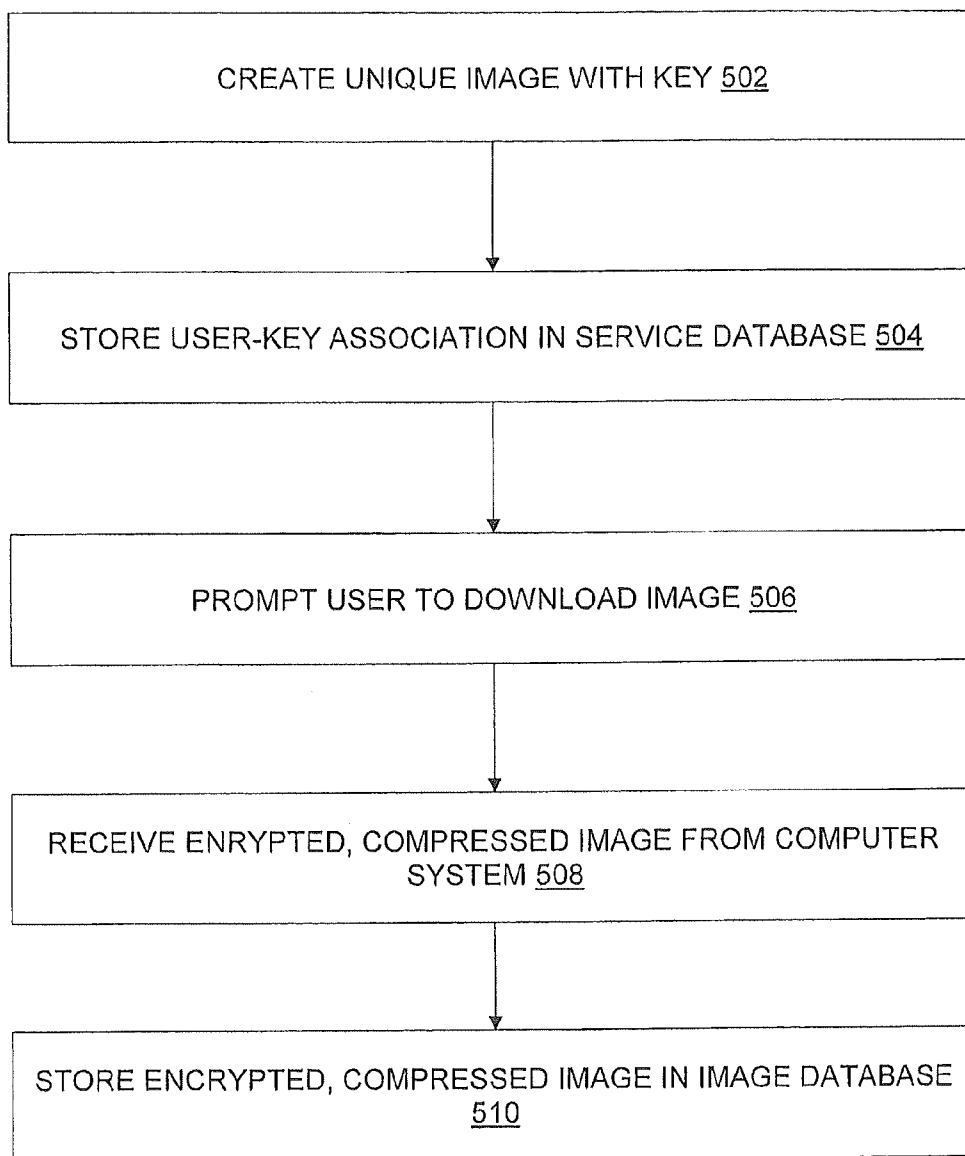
CREATE UNIQUE IMAGE WITH KEY 502

STORE USER-KEY ASSOCIATION IN SERVICE DATABASE 504

PROMPT USER TO DOWNLOAD IMAGE 506

RECEIVE ENRYPTED, COMPRESSED IMAGE FROM COMPUTER SYSTEM 508

STORE ENCRYPTED, COMPRESSED IMAGE IN IMAGE DATABASE 510